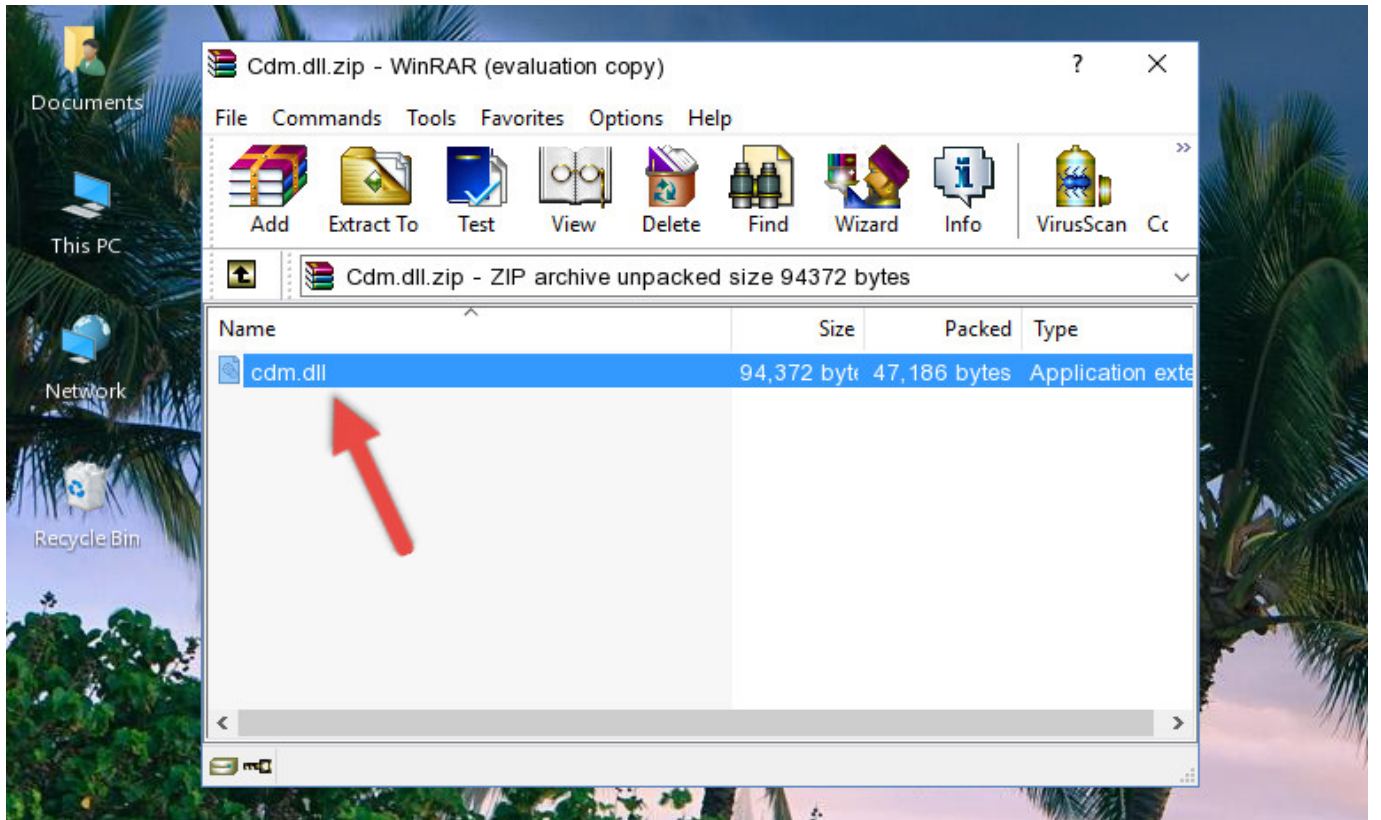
Documents

This PC

Network

Recycle Bin

Cdm.dll.zip - WinRAR (evaluation copy)

?

File Commands Tools Favorites Options Help

Add Extract To Test View Delete Find Wizard Info VirusScan Cc

Cdm.dll.zip - ZIP archive unpacked size 94372 bytes

| Name | Size | Packed | Type |
|---|---|---|---|
| cdm.dll | 94,372 byte | 47,186 bytes | Application exte |